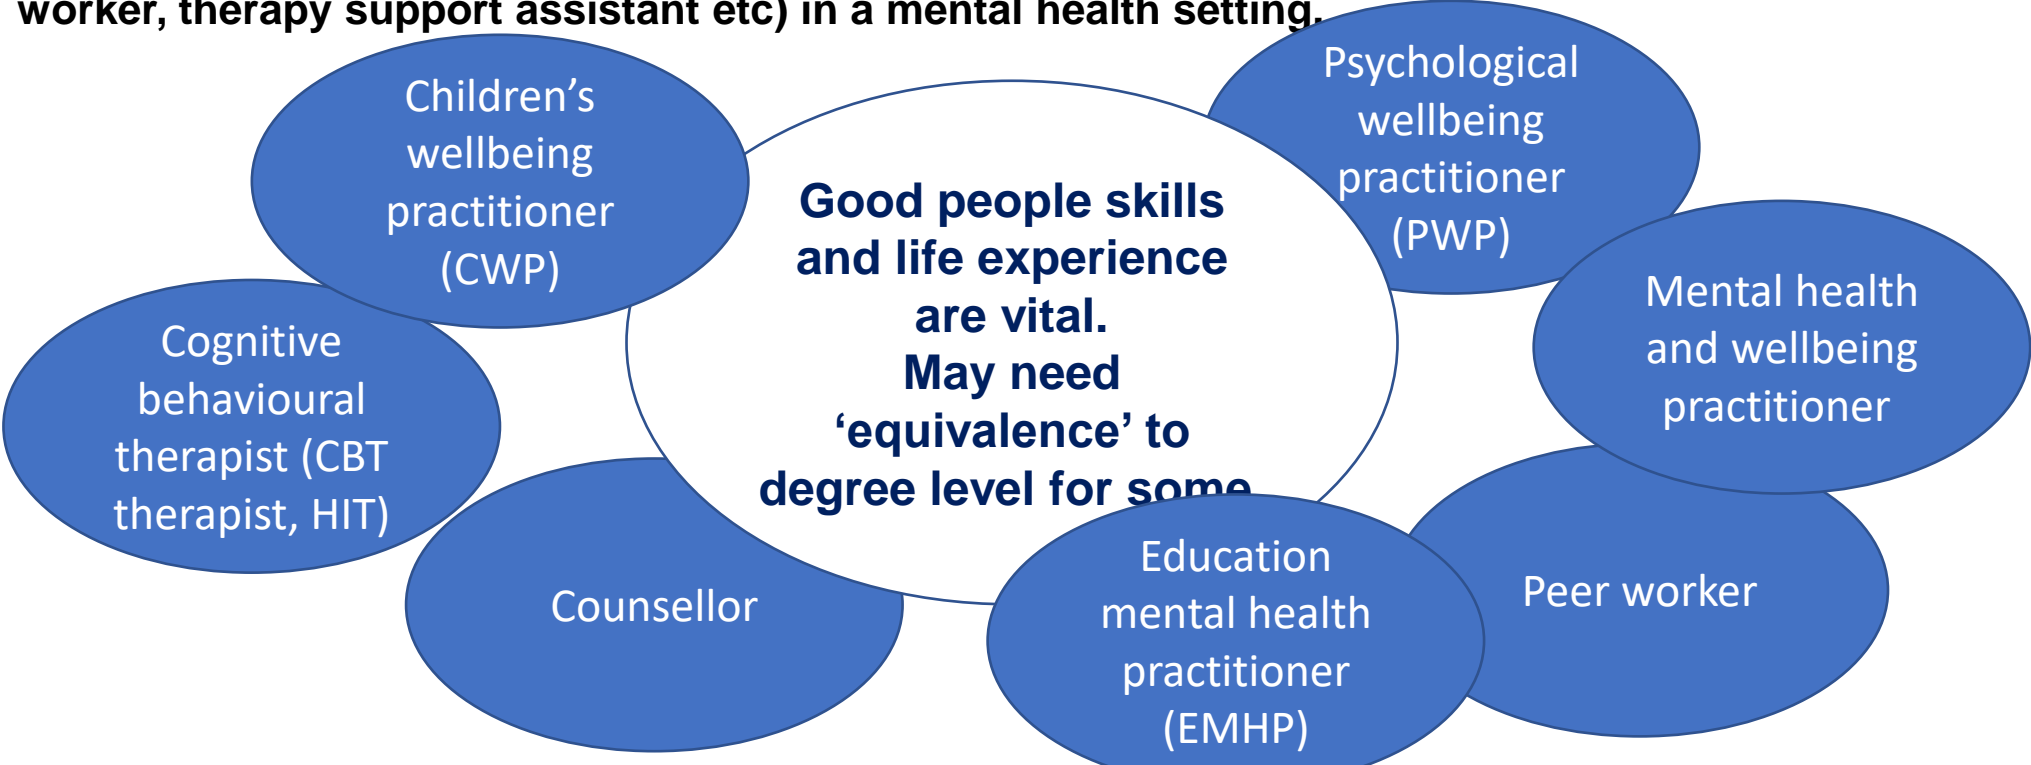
worker, therapy support assistant etc) in a mental health setting.

Children's wellbeing practitioner (CWP)

Good people skills and life experience are vital. May need 'equivalence' to degree level for some

Psychological wellbeing practitioner (PWP)

Mental health and wellbeing practitioner

Cognitive behavioural therapist (CBT therapist, HIT)

Counsellor

Education mental health practitioner (EMHP)

Peer worker